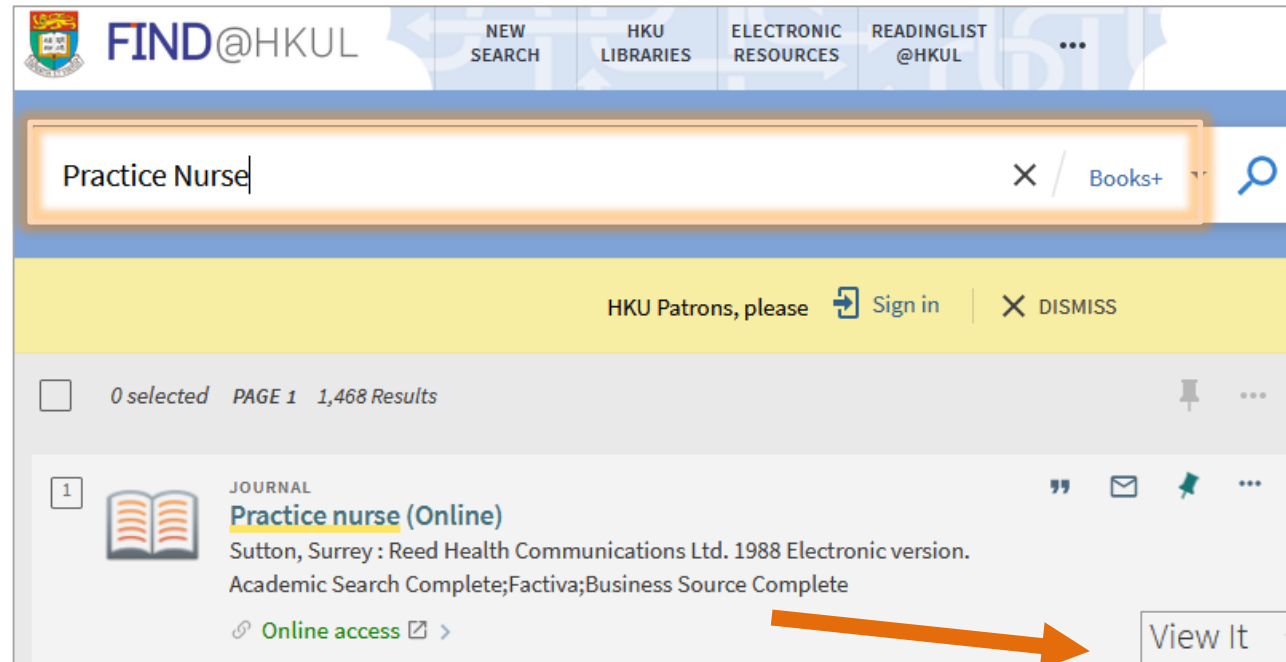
FIND@HKUL

NEW SEARCH
HKU LIBRARIES
ELECTRONIC RESOURCES
READINGLIST @HKUL
...

Practice Nurse
Books+

HKU Patrons, please Sign in DISMISS

0 selected PAGE 1 1,468 Results

1
JOURNAL
Practice nurse (Online)
Sutton, Surrey : Reed Health Communications Ltd. 1988 Electronic version.
Academic Search Complete;Factiva;Business Source Complete
Online access

View It